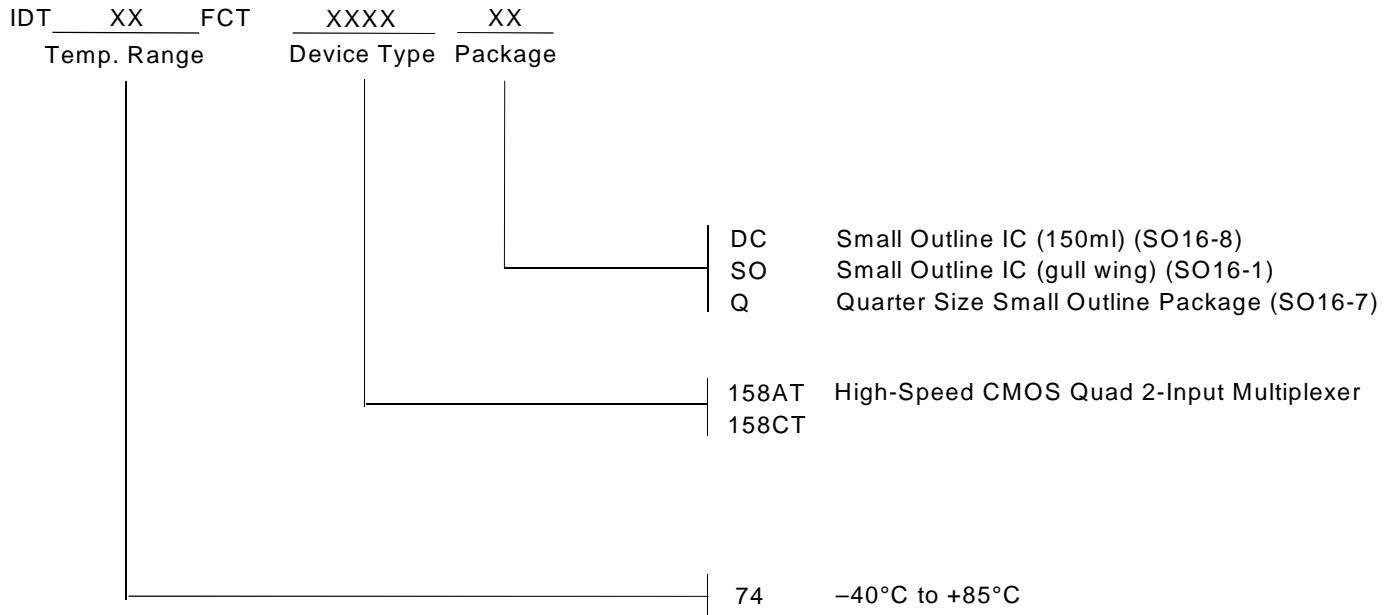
IDT XX FCT XXXX XX
Temp. Range Device Type Package

DC Small Outline IC (150ml) (SO16-8)
SO Small Outline IC (gull wing) (SO16-1)
Q Quarter Size Small Outline Package (SO16-7)

158AT High-Speed CMOS Quad 2-Input Multiplexer
158CT

74 –40°C to +85°C